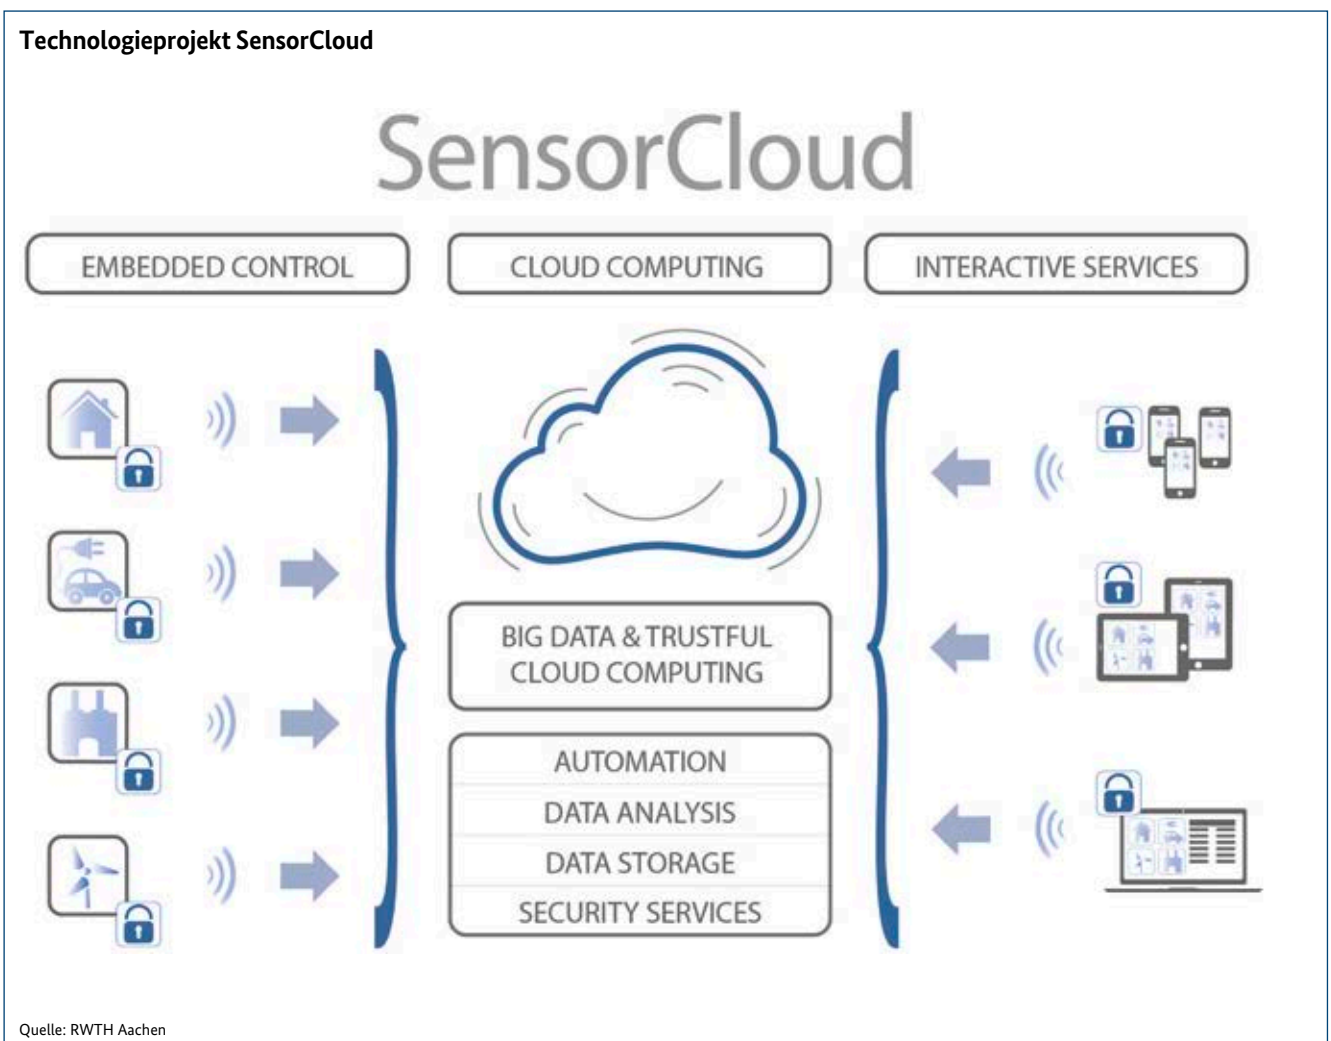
Technologieprojekt SensorCloud

SensorCloud

EMBEDDED CONTROL

CLOUD COMPUTING

INTERACTIVE SERVICES

BIG DATA & TRUSTFUL CLOUD COMPUTING

AUTOMATION

DATA ANALYSIS

DATA STORAGE

SECURITY SERVICES

Quelle: RWTH Aachen